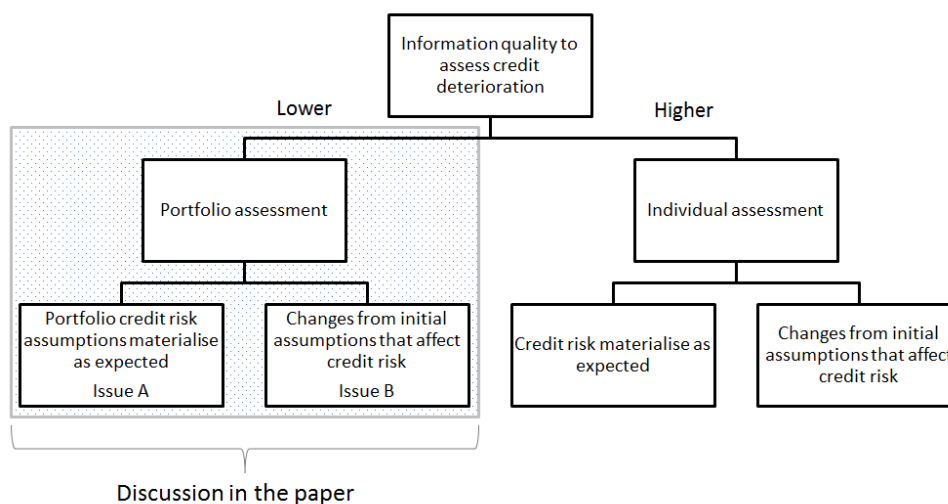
Information quality to assess credit deterioration

Lower

Higher

Portfolio assessment

Individual assessment

Portfolio credit risk assumptions materialise as expected

Issue A

Changes from initial assumptions that affect credit risk

Issue B

Credit risk materialise as expected

Changes from initial assumptions that affect credit risk

Discussion in the paper